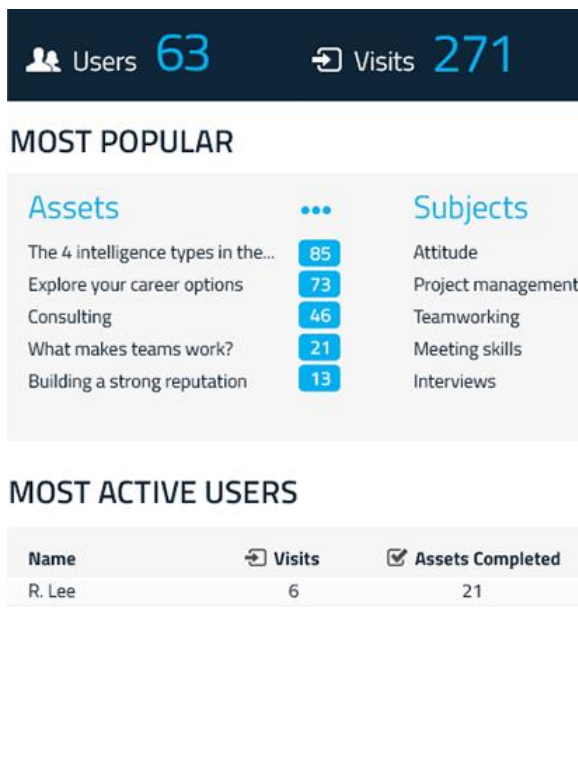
Users 63 Visits 271

MOST POPULAR

Assets •••

The 4 intelligence types in the... 85
Explore your career options 73
Consulting 46
What makes teams work? 21
Building a strong reputation 13

Subjects

Attitude
Project management
Teamworking
Meeting skills
Interviews

MOST ACTIVE USERS

| Name | Visits | Assets Completed |
|---|---|---|
| R. Lee | 6 | 21 |